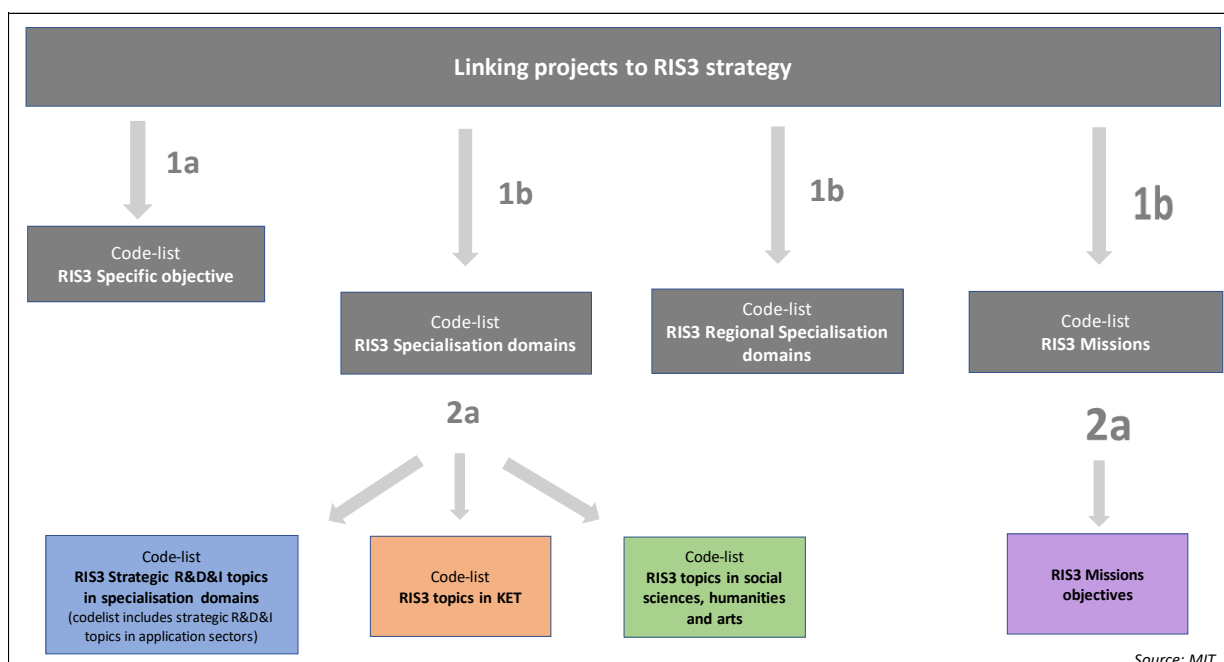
Linking projects to RIS3 strategy

1a

Code-list
RIS3 Specific objective

1b

Code-list
RIS3 Specialisation domains

1b

Code-list
RIS3 Regional Specialisation domains

1b

Code-list
RIS3 Missions

2a

2a

Code-list
RIS3 Strategic R&D&I topics in specialisation domains
(codelist includes strategic R&D&I topics in application sectors)

Code-list
RIS3 topics in KET

Code-list
RIS3 topics in social sciences, humanities and arts

RIS3 Missions objectives

Source: MIT